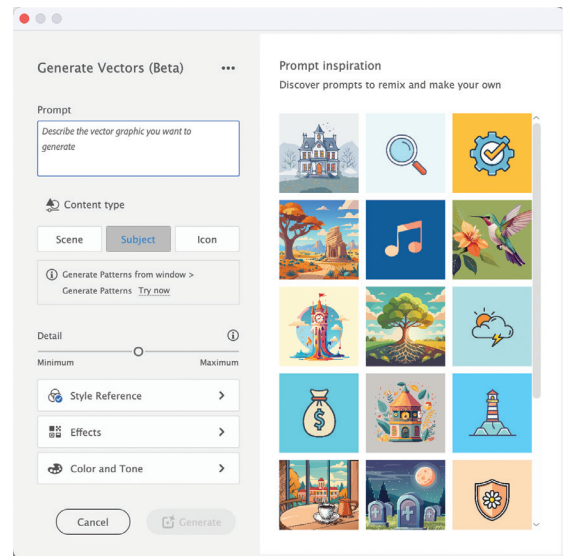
Generate Vectors (Beta) •••

Prompt

Describe the vector graphic you want to generate

Content type

Scene | Subject | Icon

Generate Patterns from window > Generate Patterns Try now

Detail

Minimum | Maximum

Style Reference >

Effects >

Color and Tone >

Cancel | Generate

Prompt inspiration

Discover prompts to remix and make your own